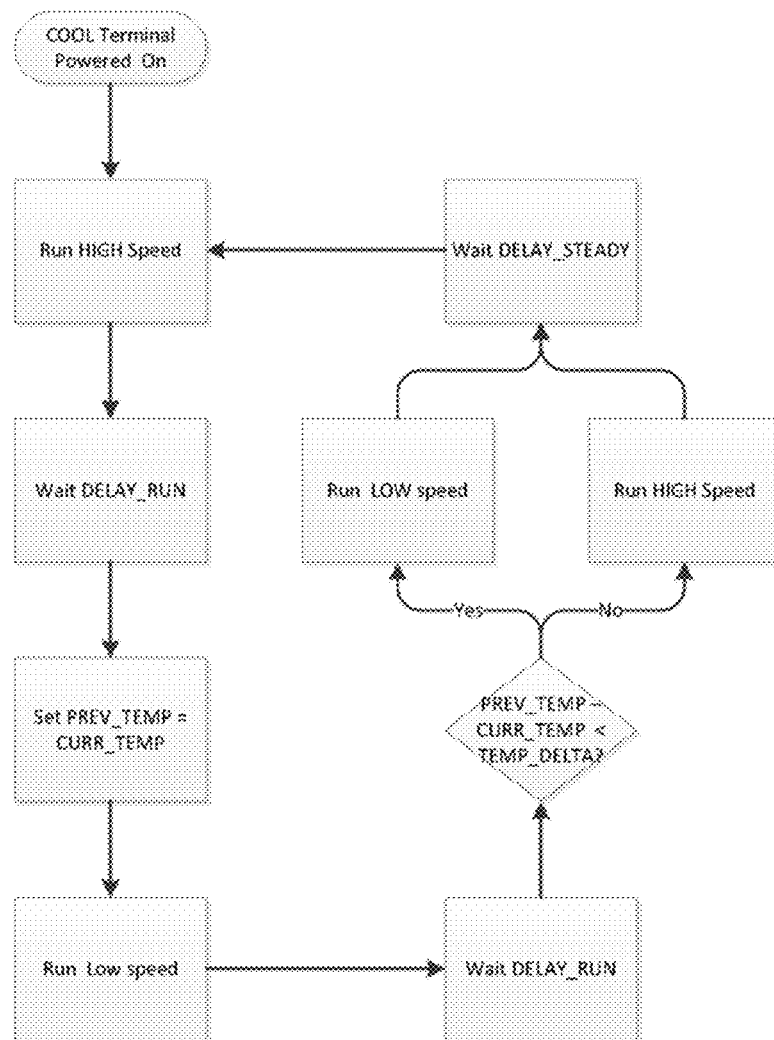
COOL Terminal Powered On

Run HIGH Speed

Wait DELAY_RUN

Set PREV_TEMP = CURR_TEMP

Run Low speed

Wait DELAY_RUN

PREV_TEMP – CURR_TEMP < TEMP_DELTA?

Yes

No

Run LOW speed

Run HIGH Speed

Wait DELAY_STEADY